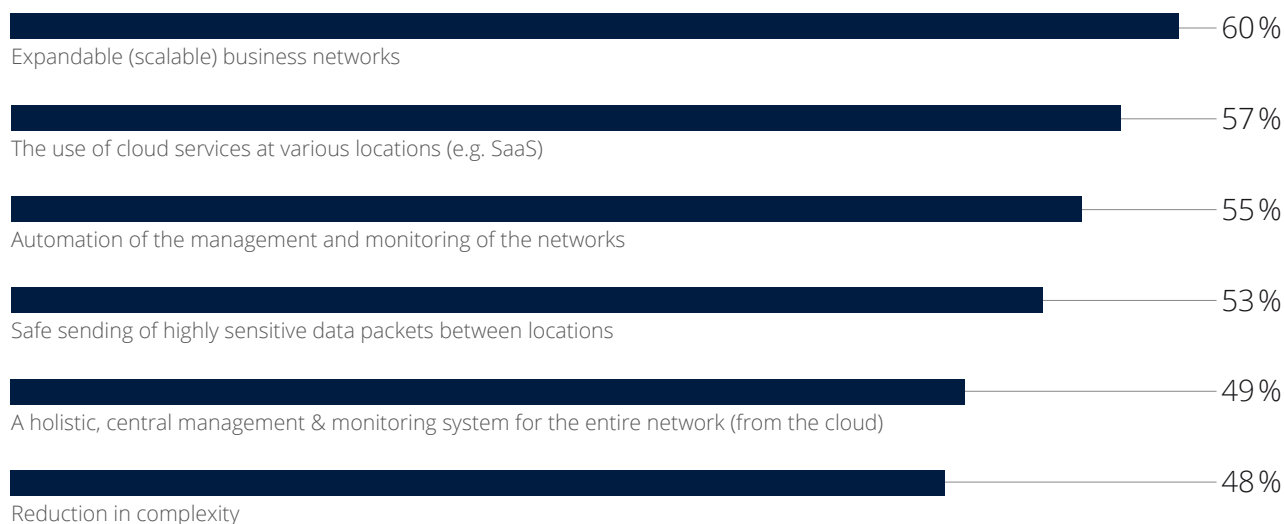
60 %
Expandable (scalable) business networks

57 %
The use of cloud services at various locations (e.g. SaaS)

55 %
Automation of the management and monitoring of the networks

53 %
Safe sending of highly sensitive data packets between locations

49 %
A holistic, central management & monitoring system for the entire network (from the cloud)

48 %
Reduction in complexity